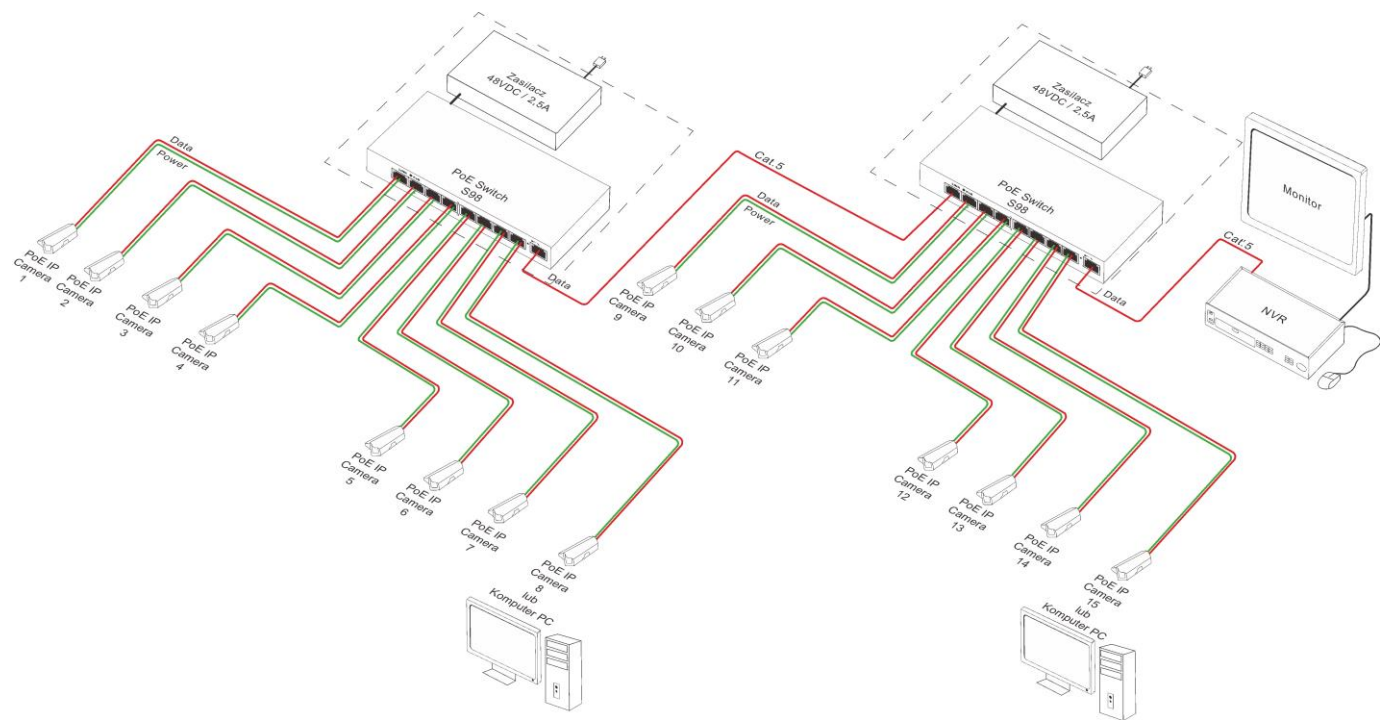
Zasilacz
48VDC / 2,5A

PoE Switch
S98

Data
Power

PoE IP
Camera
1

PoE IP
Camera
2

PoE IP
Camera
3

PoE IP
Camera
4

Data

PoE IP
Camera
5

PoE IP
Camera
6

PoE IP
Camera
7

PoE IP
Camera
8
lub
Komputer PC

Cat.5

Zasilacz
48VDC / 2,5A

PoE Switch
S98

Data
Power

PoE IP
Camera
9

PoE IP
Camera
10

PoE IP
Camera
11

Monitor

Cat.5

NVR

Data

PoE IP
Camera
12

PoE IP
Camera
13

PoE IP
Camera
14

PoE IP
Camera
15
lub
Komputer PC